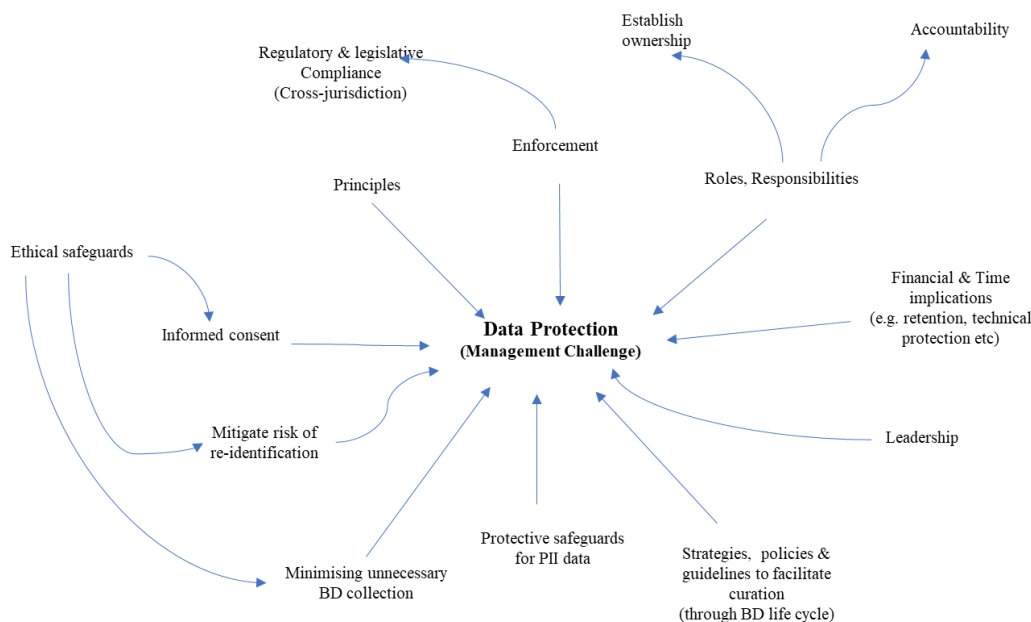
Establish ownership

Accountability

Regulatory & legislative Compliance (Cross-jurisdiction)

Enforcement

Roles, Responsibilities

Principles

Ethical safeguards

Informed consent

Data Protection
(Management Challenge)

Financial & Time implications (e.g. retention, technical protection etc)

Mitigate risk of re-identification

Leadership

Protective safeguards for PII data

Strategies, policies & guidelines to facilitate curation (through BD life cycle)

Minimising unnecessary BD collection